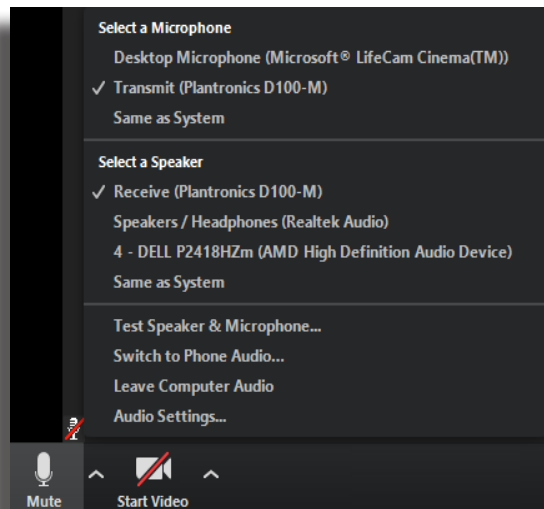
Select a Microphone

Desktop Microphone (Microsoft® LifeCam Cinema(TM))

✓ Transmit (Plantronics D100-M)

Same as System

Select a Speaker

✓ Receive (Plantronics D100-M)

Speakers / Headphones (Realtek Audio)

4 - DELL P2418HZm (AMD High Definition Audio Device)

Same as System

Test Speaker & Microphone...

Switch to Phone Audio...

Leave Computer Audio

Audio Settings...

Mute

Start Video